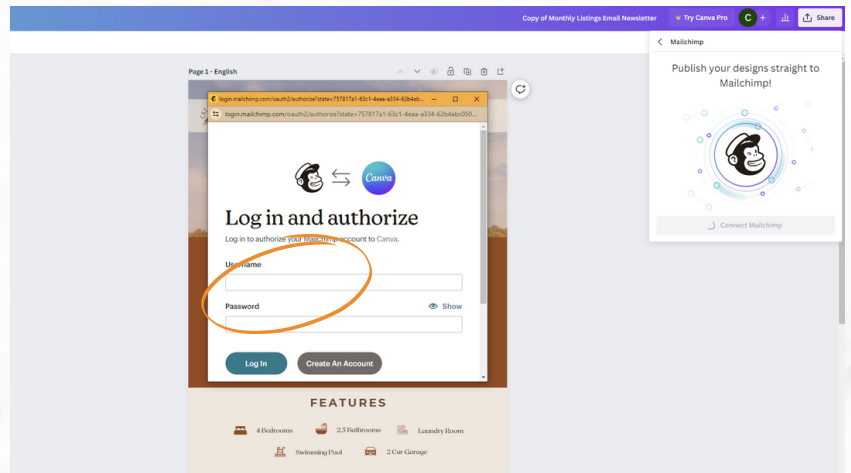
Copy of Monthly Listings Email Newsletter

Try Canva Pro

C

Share

Mailchimp

Publish your designs straight to Mailchimp!

Connect Mailchimp

Page 1 - English

login.mailchimp.com/oauth2/authorize?state=757817a1-63c1-4eaa-a334-62b4ab...

login.mailchimp.com/oauth2/authorize?state=757817a1-63c1-4eaa-a334-62b4abc050...

Canva

Log in and authorize

Log in to authorize your Mailchimp account to Canva.

Username

Password

Show

Log In

Create An Account

FEATURES

4 Bedrooms

2.5 Bathrooms

Laundry Room

Swimming Pool

2 Car Garage